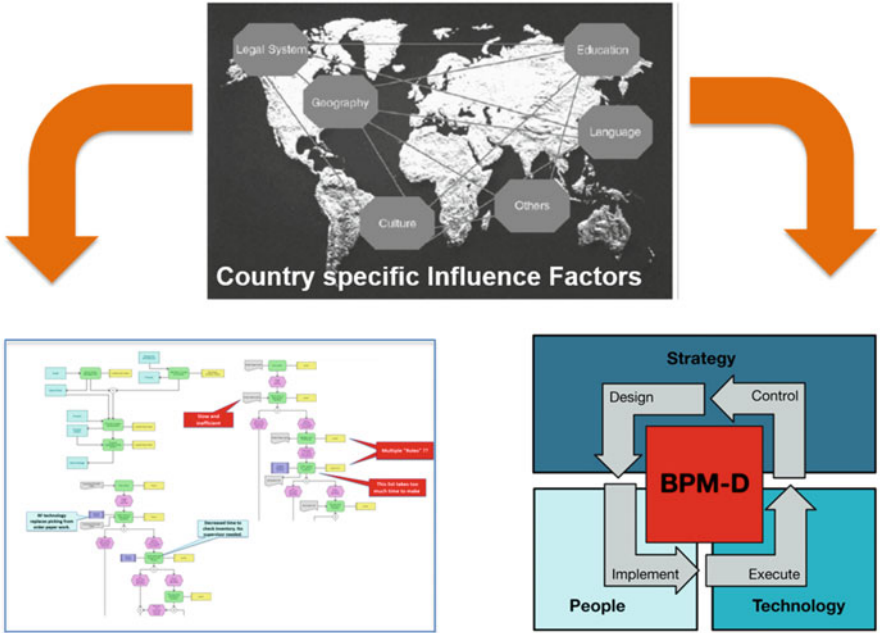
Legal System

Education

Geography

Language

Culture

Others

Country specific Influence Factors

Slow and inefficient

Multiple "Notes" ??

This list takes too much time to make

RF technology replaces picking from order paper work

Decreased time to check inventory. No supervisor needed.

Strategy

Design

Control

BPM-D

Implement

Execute

People

Technology